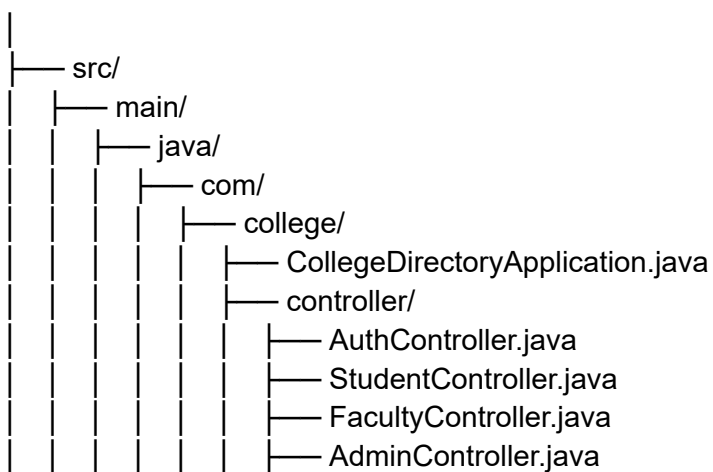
│
├── src/
│   ├── main/
│   │   ├── java/
│   │   │   ├── com/
│   │   │   │   ├── college/
│   │   │   │   │   ├── CollegeDirectoryApplication.java
│   │   │   │   │   ├── controller/
│   │   │   │   │   │   ├── AuthController.java
│   │   │   │   │   │   ├── StudentController.java
│   │   │   │   │   │   ├── FacultyController.java
│   │   │   │   │   │   ├── AdminController.java